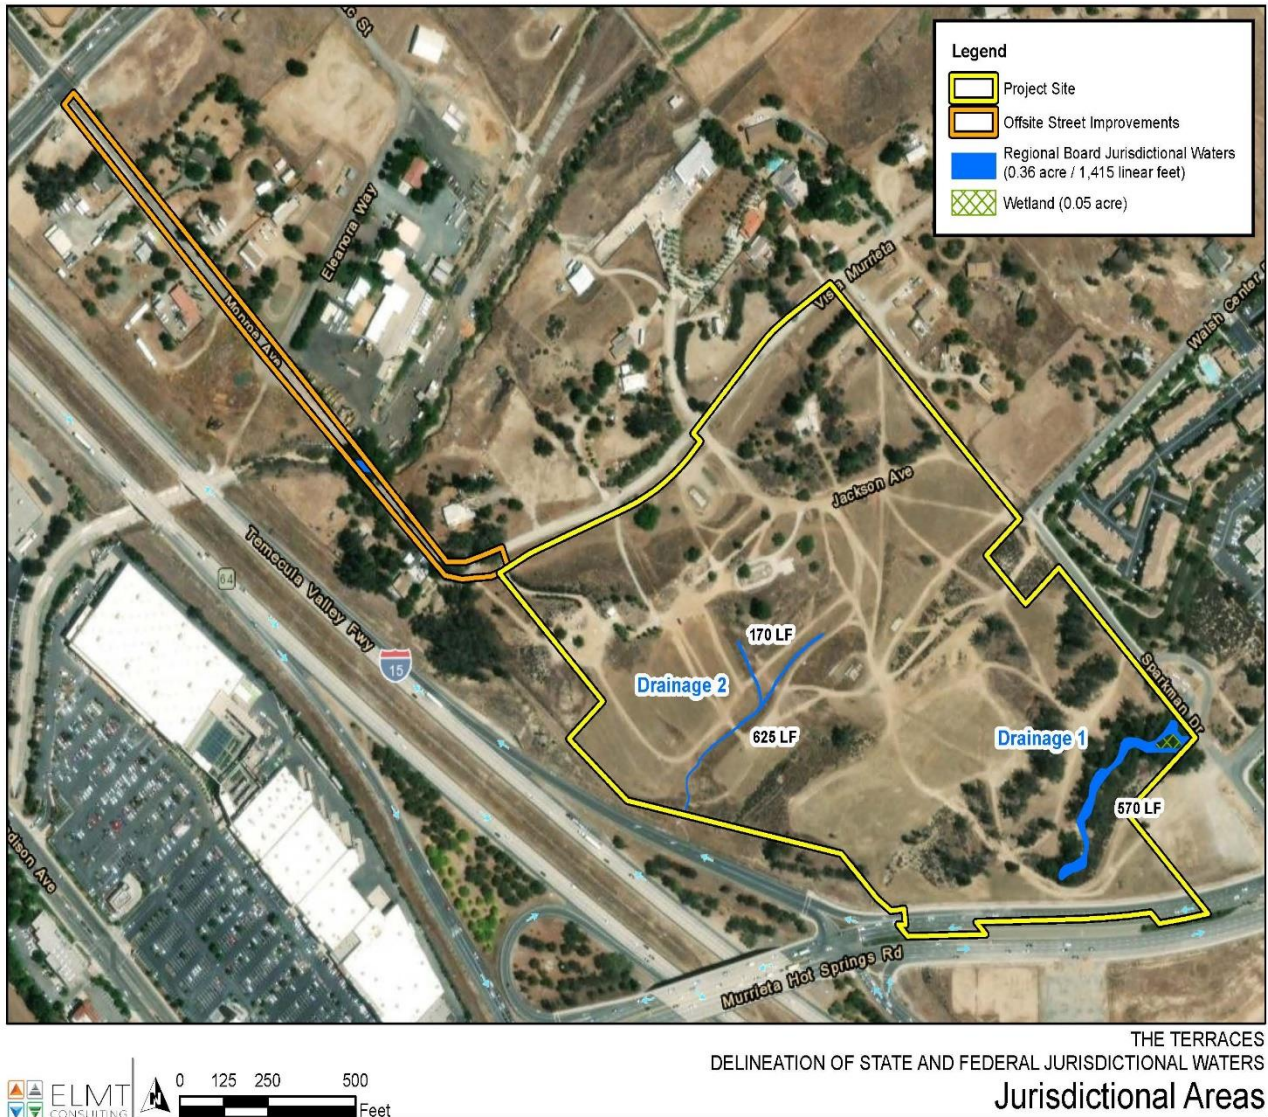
Legend
Project Site
Offsite Street Improvements
Regional Board Jurisdictional Waters (0.36 acre / 1,415 linear feet)
Wetland (0.05 acre)

c St
Eleanora Way
Monroe Ave
Vista Murrieta
Walsh Center Dr
Jackson Ave
Temecula Valley Fwy
64
15
170 LF
Drainage 2
625 LF
Sparkman Dr
Drainage 1
570 LF
dison Ave
Murrieta Hot Springs Rd

ELMT CONSULTING
0 125 250 500
Feet

THE TERRACES
DELINEATION OF STATE AND FEDERAL JURISDICTIONAL WATERS
Jurisdictional Areas